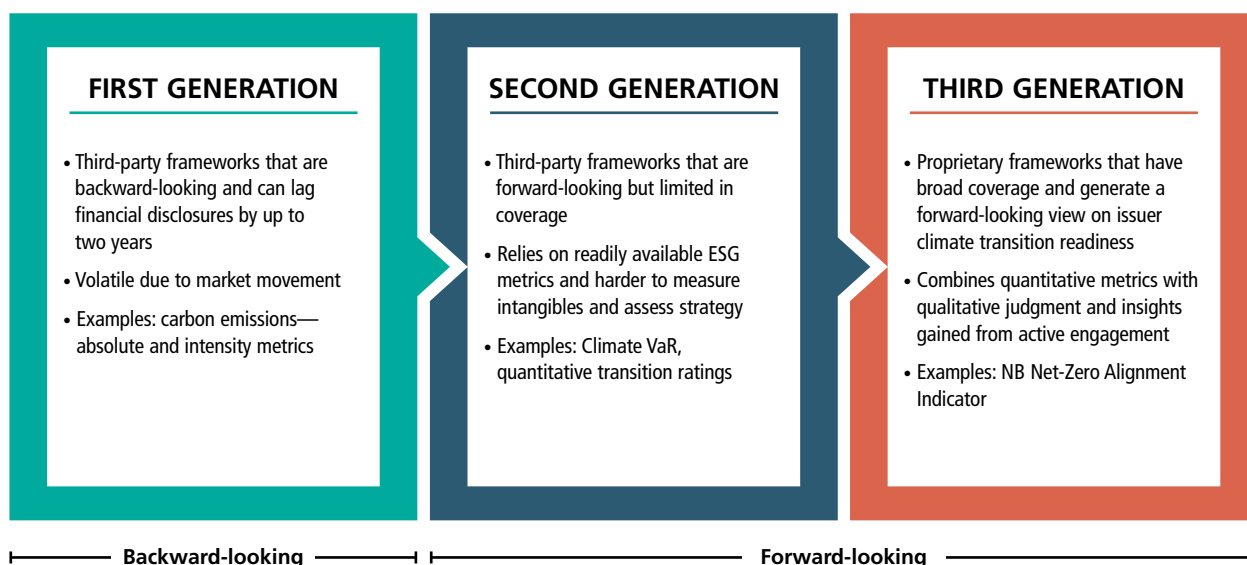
FIRST GENERATION

• Third-party frameworks that are backward-looking and can lag financial disclosures by up to two years

• Volatile due to market movement

• Examples: carbon emissions—absolute and intensity metrics

SECOND GENERATION

• Third-party frameworks that are forward-looking but limited in coverage

• Relies on readily available ESG metrics and harder to measure intangibles and assess strategy

• Examples: Climate VaR, quantitative transition ratings

THIRD GENERATION

• Proprietary frameworks that have broad coverage and generate a forward-looking view on issuer climate transition readiness

• Combines quantitative metrics with qualitative judgment and insights gained from active engagement

• Examples: NB Net-Zero Alignment Indicator

Backward-looking

Forward-looking